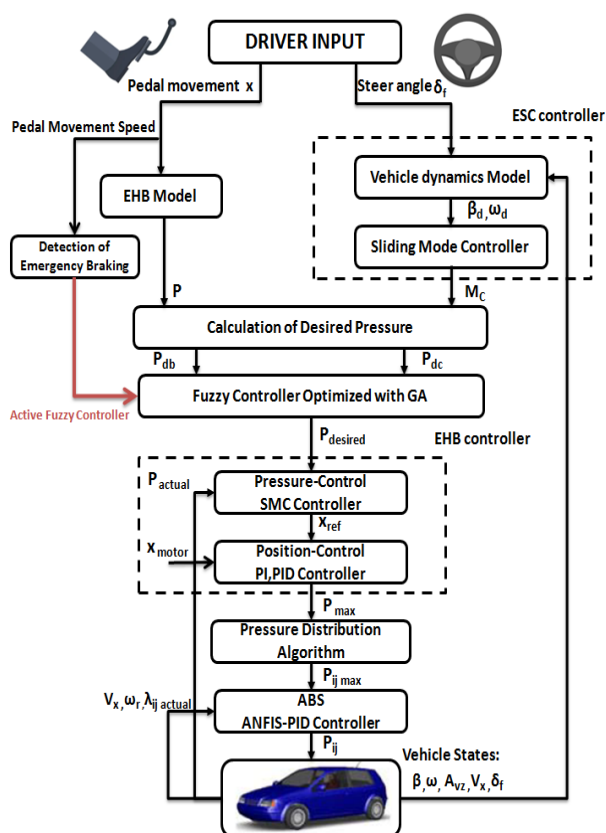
DRIVER INPUT

Pedal movement x

Steer angle $\delta_f$

Pedal Movement Speed

ESC controller

EHB Model

Vehicle dynamics Model

$\beta_d, \omega_d$

Sliding Mode Controller

Detection of Emergency Braking

P

$M_C$

Calculation of Desired Pressure

$P_{db}$

$P_{dc}$

Active Fuzzy Controller

Fuzzy Controller Optimized with GA

$P_{desired}$

EHB controller

$P_{actual}$

Pressure-Control SMC Controller

$x_{ref}$

$x_{motor}$

Position-Control PI,PID Controller

$P_{max}$

Pressure Distribution Algorithm

$P_{ij\ max}$

$V_x, \omega_r, \lambda_{ij\ actual}$

ABS ANFIS-PID Controller

$P_{ij}$

Vehicle States:

$\beta, \omega, A_{vz}, V_x, \delta_f$